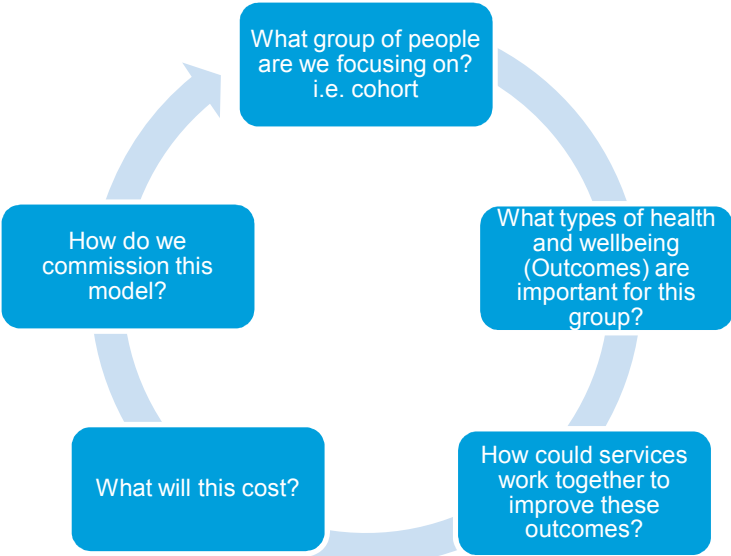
What group of people are we focusing on? i.e. cohort

What types of health and wellbeing (Outcomes) are important for this group?

How could services work together to improve these outcomes?

What will this cost?

How do we commission this model?